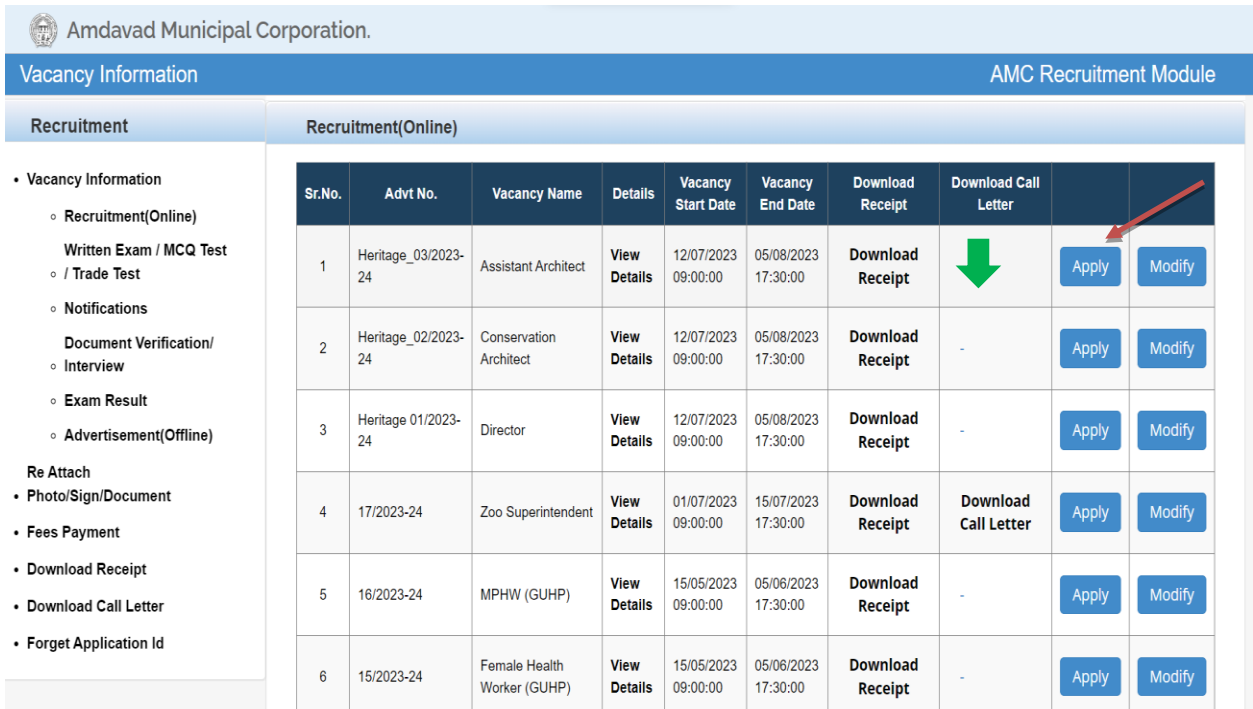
Amdavad Municipal Corporation.

Vacancy Information

AMC Recruitment Module

Recruitment

- Vacancy Information
  - Recruitment(Online)
  - Written Exam / MCQ Test / Trade Test
  - Notifications
  - Document Verification/ Interview
  - Exam Result
  - Advertisement(Offline)
- Re Attach Photo/Sign/Document
- Fees Payment
- Download Receipt
- Download Call Letter
- Forget Application Id

Recruitment(Online)

| Sr.No. | Advt No. | Vacancy Name | Details | Vacancy Start Date | Vacancy End Date | Download Receipt | Download Call Letter | | |
|---|---|---|---|---|---|---|---|---|---|
| 1 | Heritage_03/2023-24 | Assistant Architect | View Details | 12/07/2023 09:00:00 | 05/08/2023 17:30:00 | Download Receipt | | Apply | Modify |
| 2 | Heritage_02/2023-24 | Conservation Architect | View Details | 12/07/2023 09:00:00 | 05/08/2023 17:30:00 | Download Receipt | - | Apply | Modify |
| 3 | Heritage 01/2023-24 | Director | View Details | 12/07/2023 09:00:00 | 05/08/2023 17:30:00 | Download Receipt | - | Apply | Modify |
| 4 | 17/2023-24 | Zoo Superintendent | View Details | 01/07/2023 09:00:00 | 15/07/2023 17:30:00 | Download Receipt | Download Call Letter | Apply | Modify |
| 5 | 16/2023-24 | MPHW (GUHP) | View Details | 15/05/2023 09:00:00 | 05/06/2023 17:30:00 | Download Receipt | - | Apply | Modify |
| 6 | 15/2023-24 | Female Health Worker (GUHP) | View Details | 15/05/2023 09:00:00 | 05/06/2023 17:30:00 | Download Receipt | - | Apply | Modify |